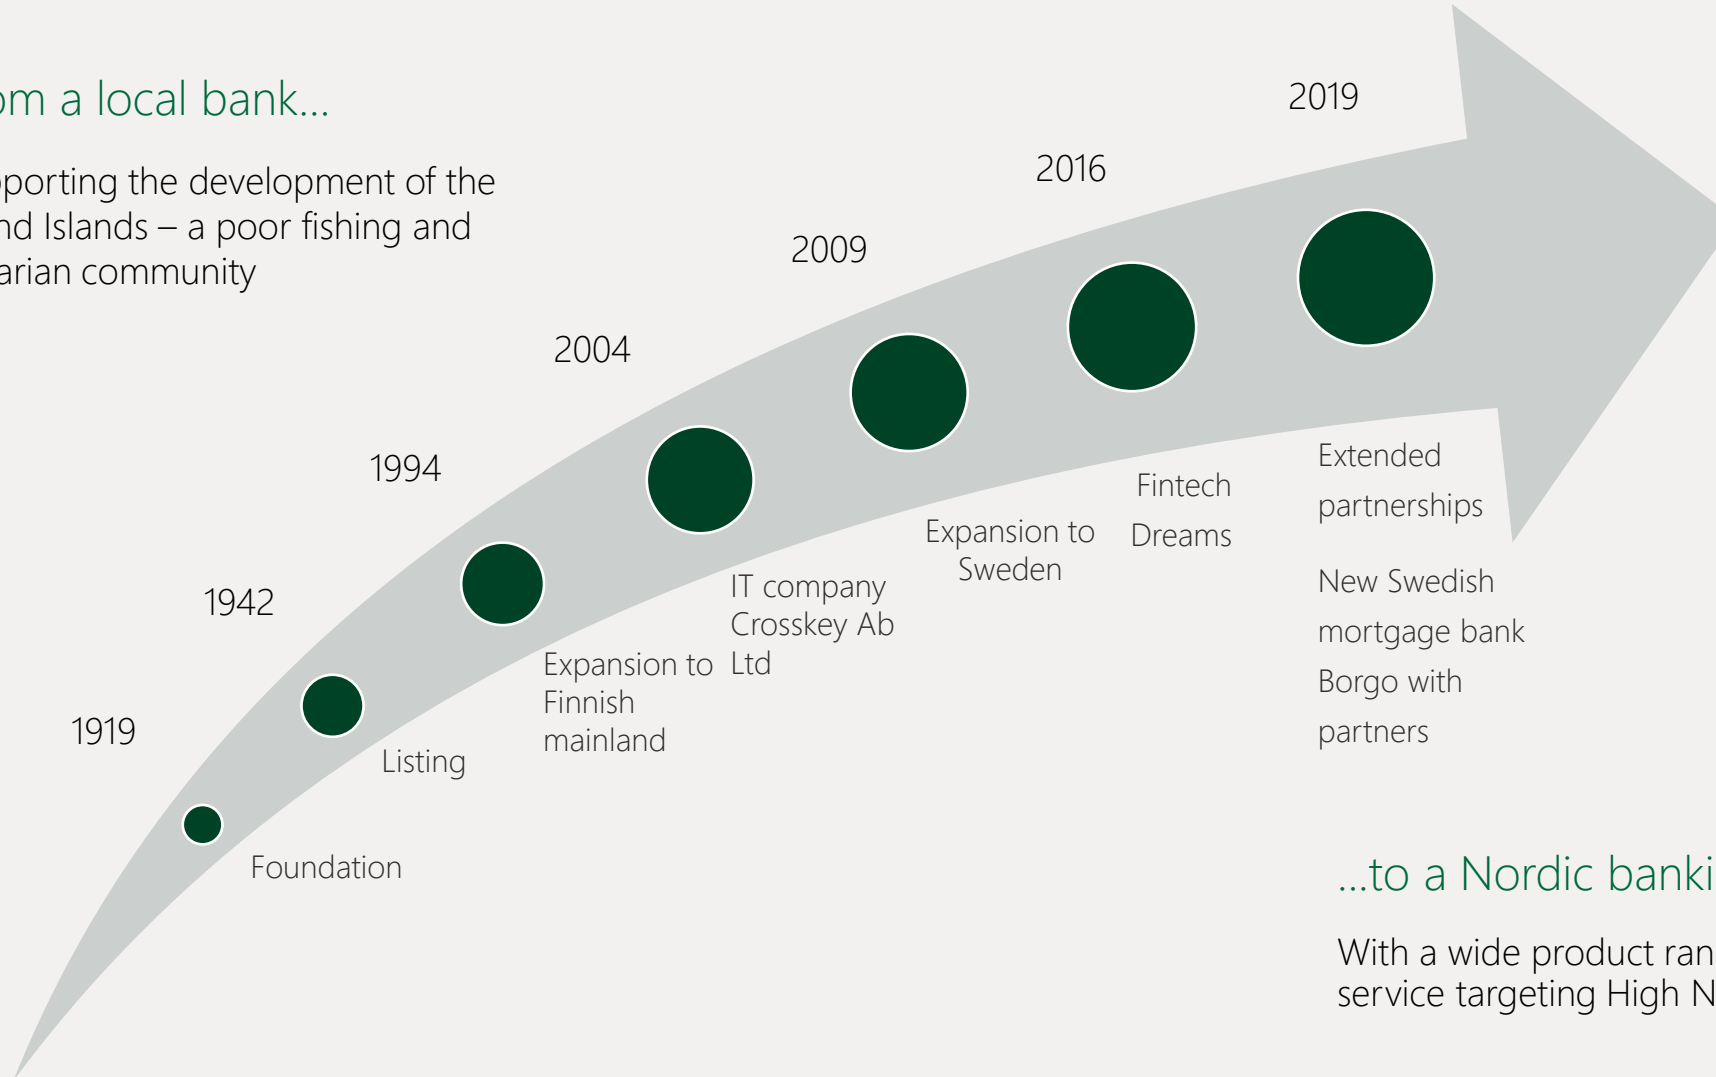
om a local bank…

porting the development of the nd Islands – a poor fishing and arian community

1919

Foundation

1942

Listing

1994

Expansion to Finnish mainland

2004

IT company Crosskey Ab Ltd

2009

Expansion to Sweden

2016

Fintech Dreams

2019

Extended partnerships

New Swedish mortgage bank Borgo with partners

…to a Nordic banki

With a wide product ran service targeting High N